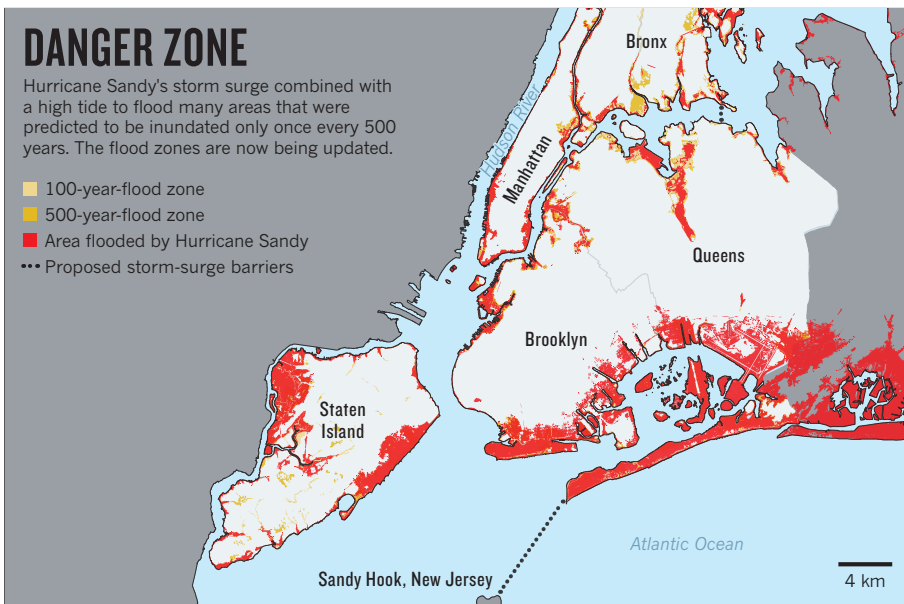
DANGER ZONE

Hurricane Sandy's storm surge combined with a high tide to flood many areas that were predicted to be inundated only once every 500 years. The flood zones are now being updated.

100-year-flood zone
500-year-flood zone
Area flooded by Hurricane Sandy
Proposed storm-surge barriers

Bronx
Hudson River
Manhattan
Queens
Brooklyn
Staten Island
Atlantic Ocean
Sandy Hook, New Jersey
4 km